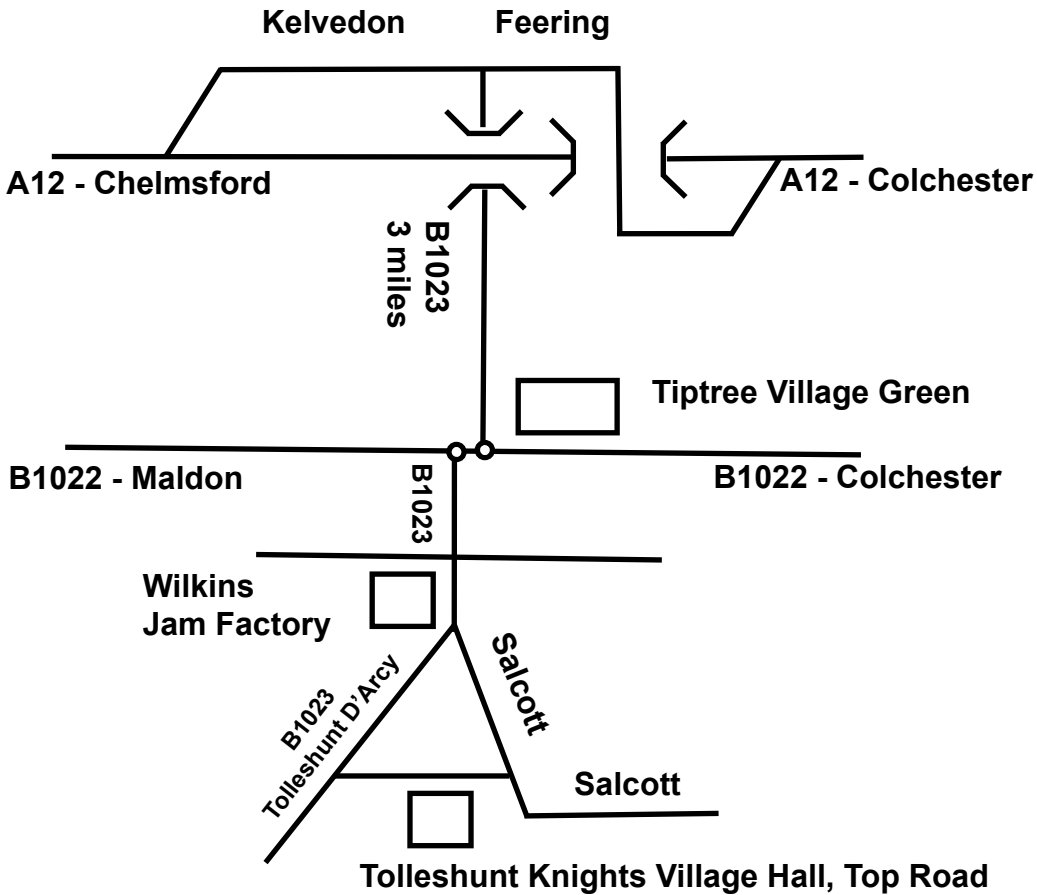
Kelvedon
Feering
A12 - Chelmsford
A12 - Colchester
B1023
3 miles
Tiptree Village Green
B1022 - Maldon
B1023
B1022 - Colchester
Wilkins
Jam Factory
Salcott
B1023
Tolleshunt D'Arcy
Salcott
Tolleshunt Knights Village Hall, Top Road